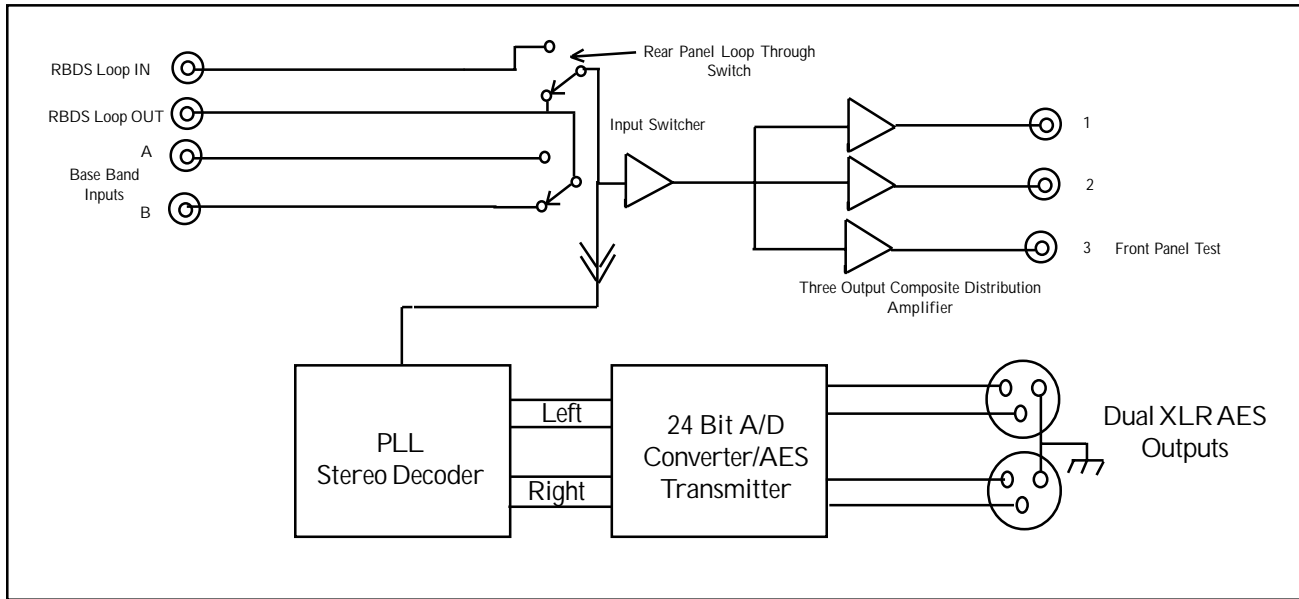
RBDS Loop IN

Rear Panel Loop Through Switch

RBDS Loop OUT

Input Switcher

A

Base Band Inputs

B

1

2

3 Front Panel Test

Three Output Composite Distribution Amplifier

PLL Stereo Decoder

Left

Right

24 Bit A/D Converter/AES Transmitter

Dual XLR AES Outputs